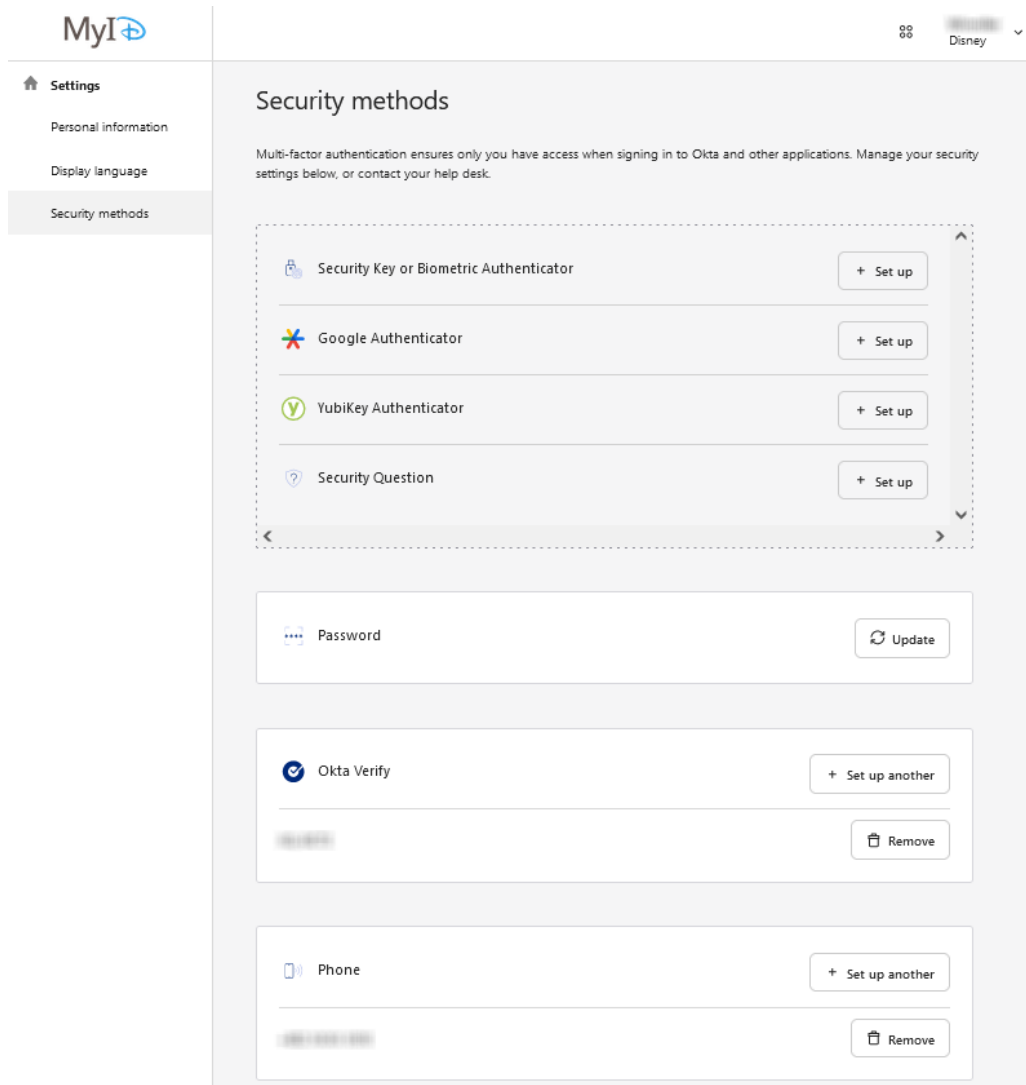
MyID

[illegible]
Disney

Settings
Personal information
Display language
Security methods

Security methods

Multi-factor authentication ensures only you have access when signing in to Okta and other applications. Manage your security settings below, or contact your help desk.

Security Key or Biometric Authenticator
+ Set up

Google Authenticator
+ Set up

YubiKey Authenticator
+ Set up

Security Question
+ Set up

Password
Update

Okta Verify
+ Set up another
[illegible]
Remove

Phone
+ Set up another
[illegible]
Remove